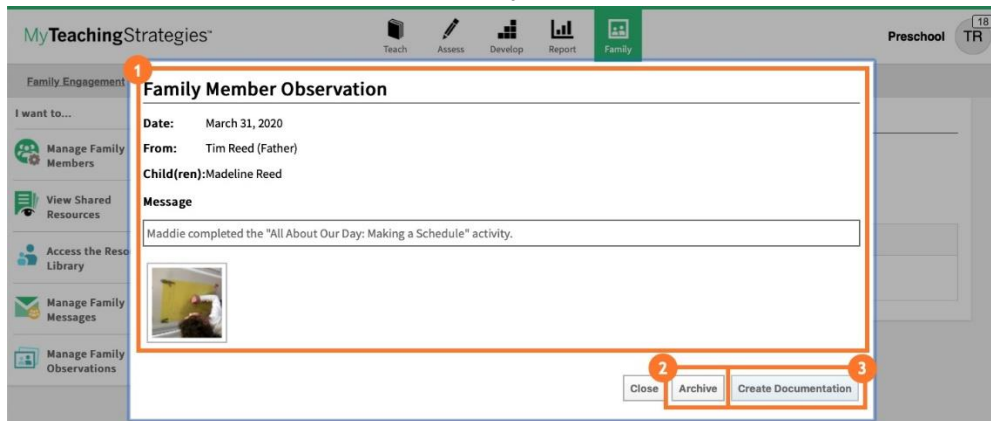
MyTeachingStrategies

Teach Assess Develop Report Family

Preschool TR 18

Family Engagement

I want to...

Manage Family Members

View Shared Resources

Access the Reso Library

Manage Family Messages

Manage Family Observations

1

Family Member Observation

Date: March 31, 2020

From: Tim Reed (Father)

Child(ren): Madeline Reed

Message

Maddie completed the "All About Our Day: Making a Schedule" activity.

2

3

Close Archive Create Documentation